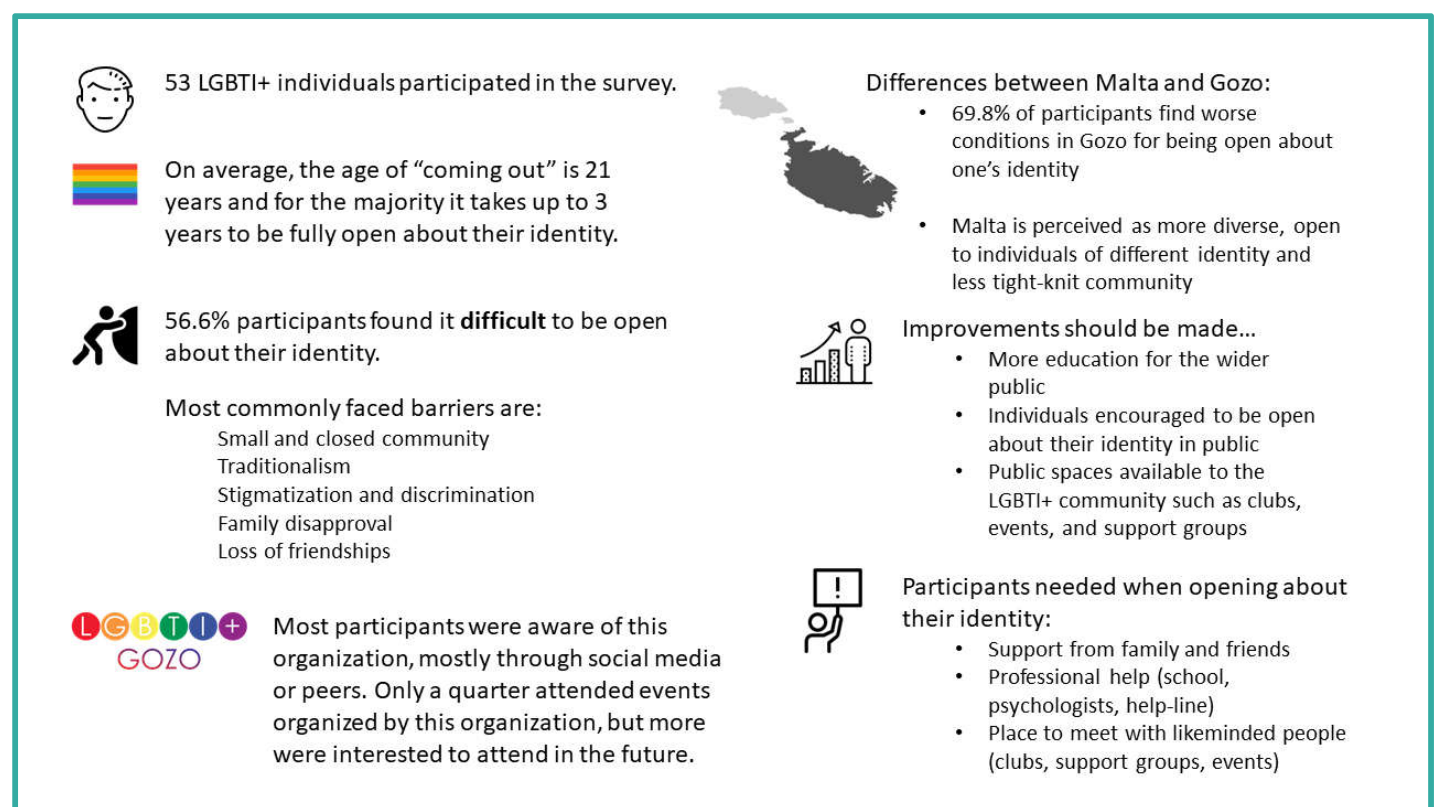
53 LGBTI+ individuals participated in the survey.

On average, the age of "coming out" is 21 years and for the majority it takes up to 3 years to be fully open about their identity.

56.6% participants found it **difficult** to be open about their identity.

Most commonly faced barriers are:
Small and closed community
Traditionalism
Stigmatization and discrimination
Family disapproval
Loss of friendships

LGBTI+ GOZO

Most participants were aware of this organization, mostly through social media or peers. Only a quarter attended events organized by this organization, but more were interested to attend in the future.

Differences between Malta and Gozo:
• 69.8% of participants find worse conditions in Gozo for being open about one's identity
• Malta is perceived as more diverse, open to individuals of different identity and less tight-knit community

Improvements should be made…
• More education for the wider public
• Individuals encouraged to be open about their identity in public
• Public spaces available to the LGBTI+ community such as clubs, events, and support groups

!

Participants needed when opening about their identity:
• Support from family and friends
• Professional help (school, psychologists, help-line)
• Place to meet with likeminded people (clubs, support groups, events)